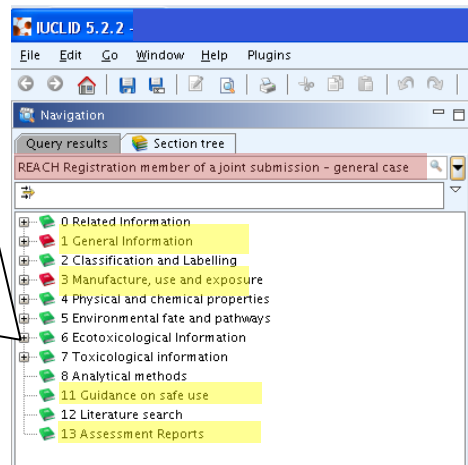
IUCLID 5.2.2 -

File Edit Go Window Help Plugins

Navigation

Query results | Section tree

REACH Registration member of a joint submission - general case

0 Related Information
1 General Information
2 Classification and Labelling
3 Manufacture, use and exposure
4 Physical and chemical properties
5 Environmental fate and pathways
6 Ecotoxicological Information
7 Toxicological information
8 Analytical methods
11 Guidance on safe use
12 Literature search
13 Assessment Reports